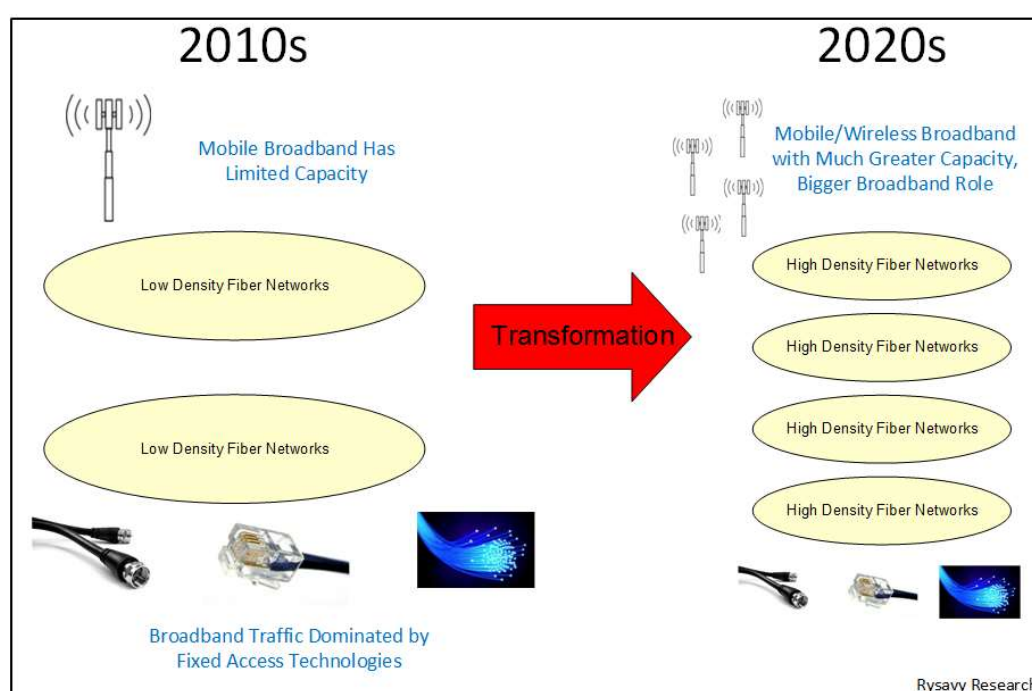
2010s

Mobile Broadband Has Limited Capacity

Low Density Fiber Networks

Low Density Fiber Networks

Broadband Traffic Dominated by Fixed Access Technologies

Transformation

2020s

Mobile/Wireless Broadband with Much Greater Capacity, Bigger Broadband Role

High Density Fiber Networks

High Density Fiber Networks

High Density Fiber Networks

High Density Fiber Networks

Rysavy Research